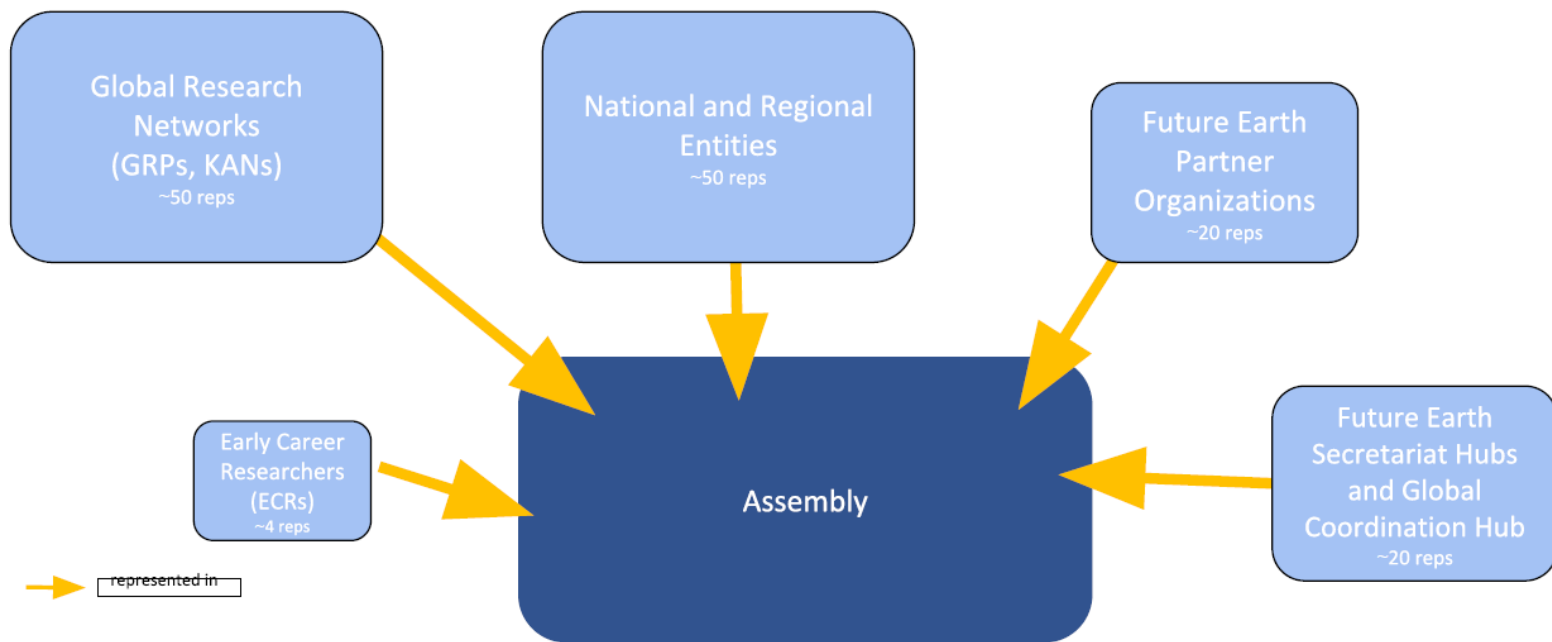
Global Research Networks (GRPs, KANs)
~50 reps

National and Regional Entities
~50 reps

Future Earth Partner Organizations
~20 reps

Early Career Researchers (ECRs)
~4 reps

Assembly

Future Earth Secretariat Hubs and Global Coordination Hub
~20 reps

represented in